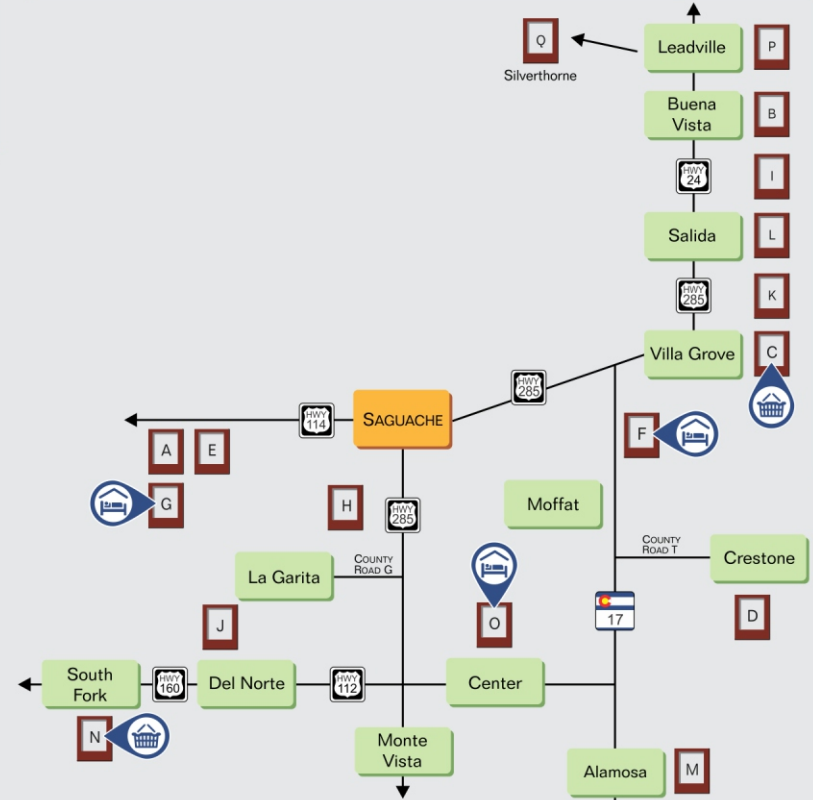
Q
Silverthorne
Leadville
P
Buena Vista
B
HWY 24
I
Salida
L
HWY 285
K
Villa Grove
C
HWY 285
SAGUACHE
HWY 114
A
E
F
G
H
HWY 285
Moffat
COUNTY ROAD T
Crestone
La Garita
COUNTY ROAD G
J
O
17
D
South Fork
HWY 160
Del Norte
HWY 112
Center
N
Monte Vista
Alamosa
M